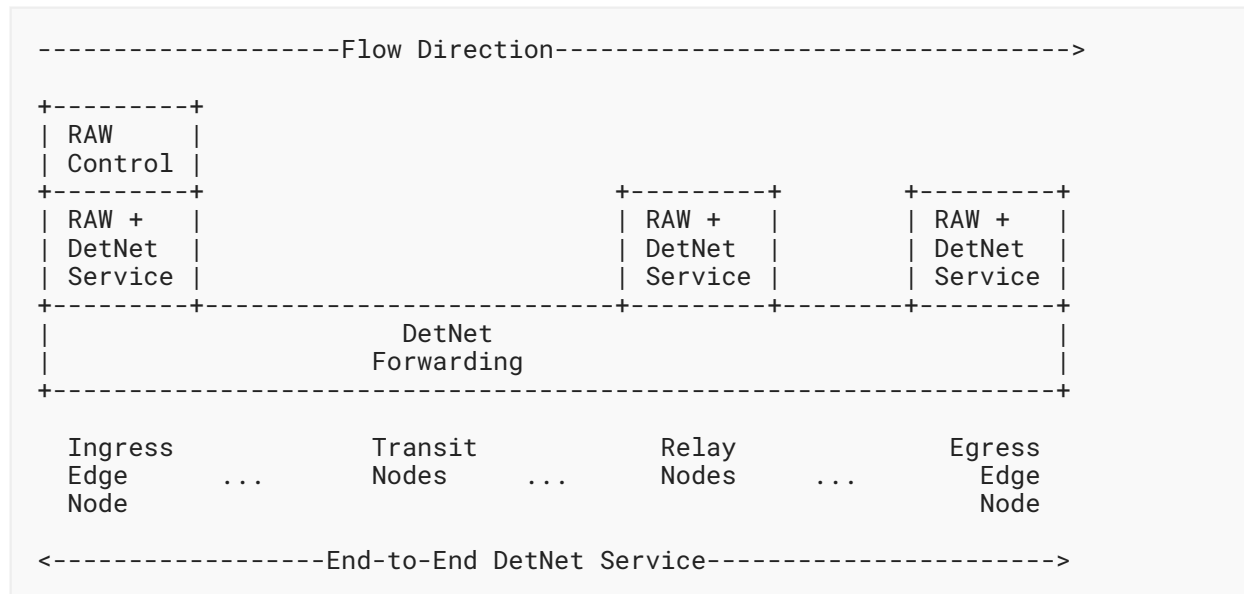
--------------------Flow Direction------------------------------->

+---------+
| RAW     |
| Control |
+---------+                        +---------+       +---------+
| RAW +   |                        | RAW +   |       | RAW +   |
| DetNet  |                        | DetNet  |       | DetNet  |
| Service |                        | Service |       | Service |
+---------+------------------------+---------+-------+---------+
|                  DetNet                                      |
|                 Forwarding                                   |
+--------------------------------------------------------------+

  Ingress            Transit            Relay              Egress
  Edge       ...     Nodes      ...     Nodes      ...      Edge
  Node                                                      Node

<------------------End-to-End DetNet Service---------------------->